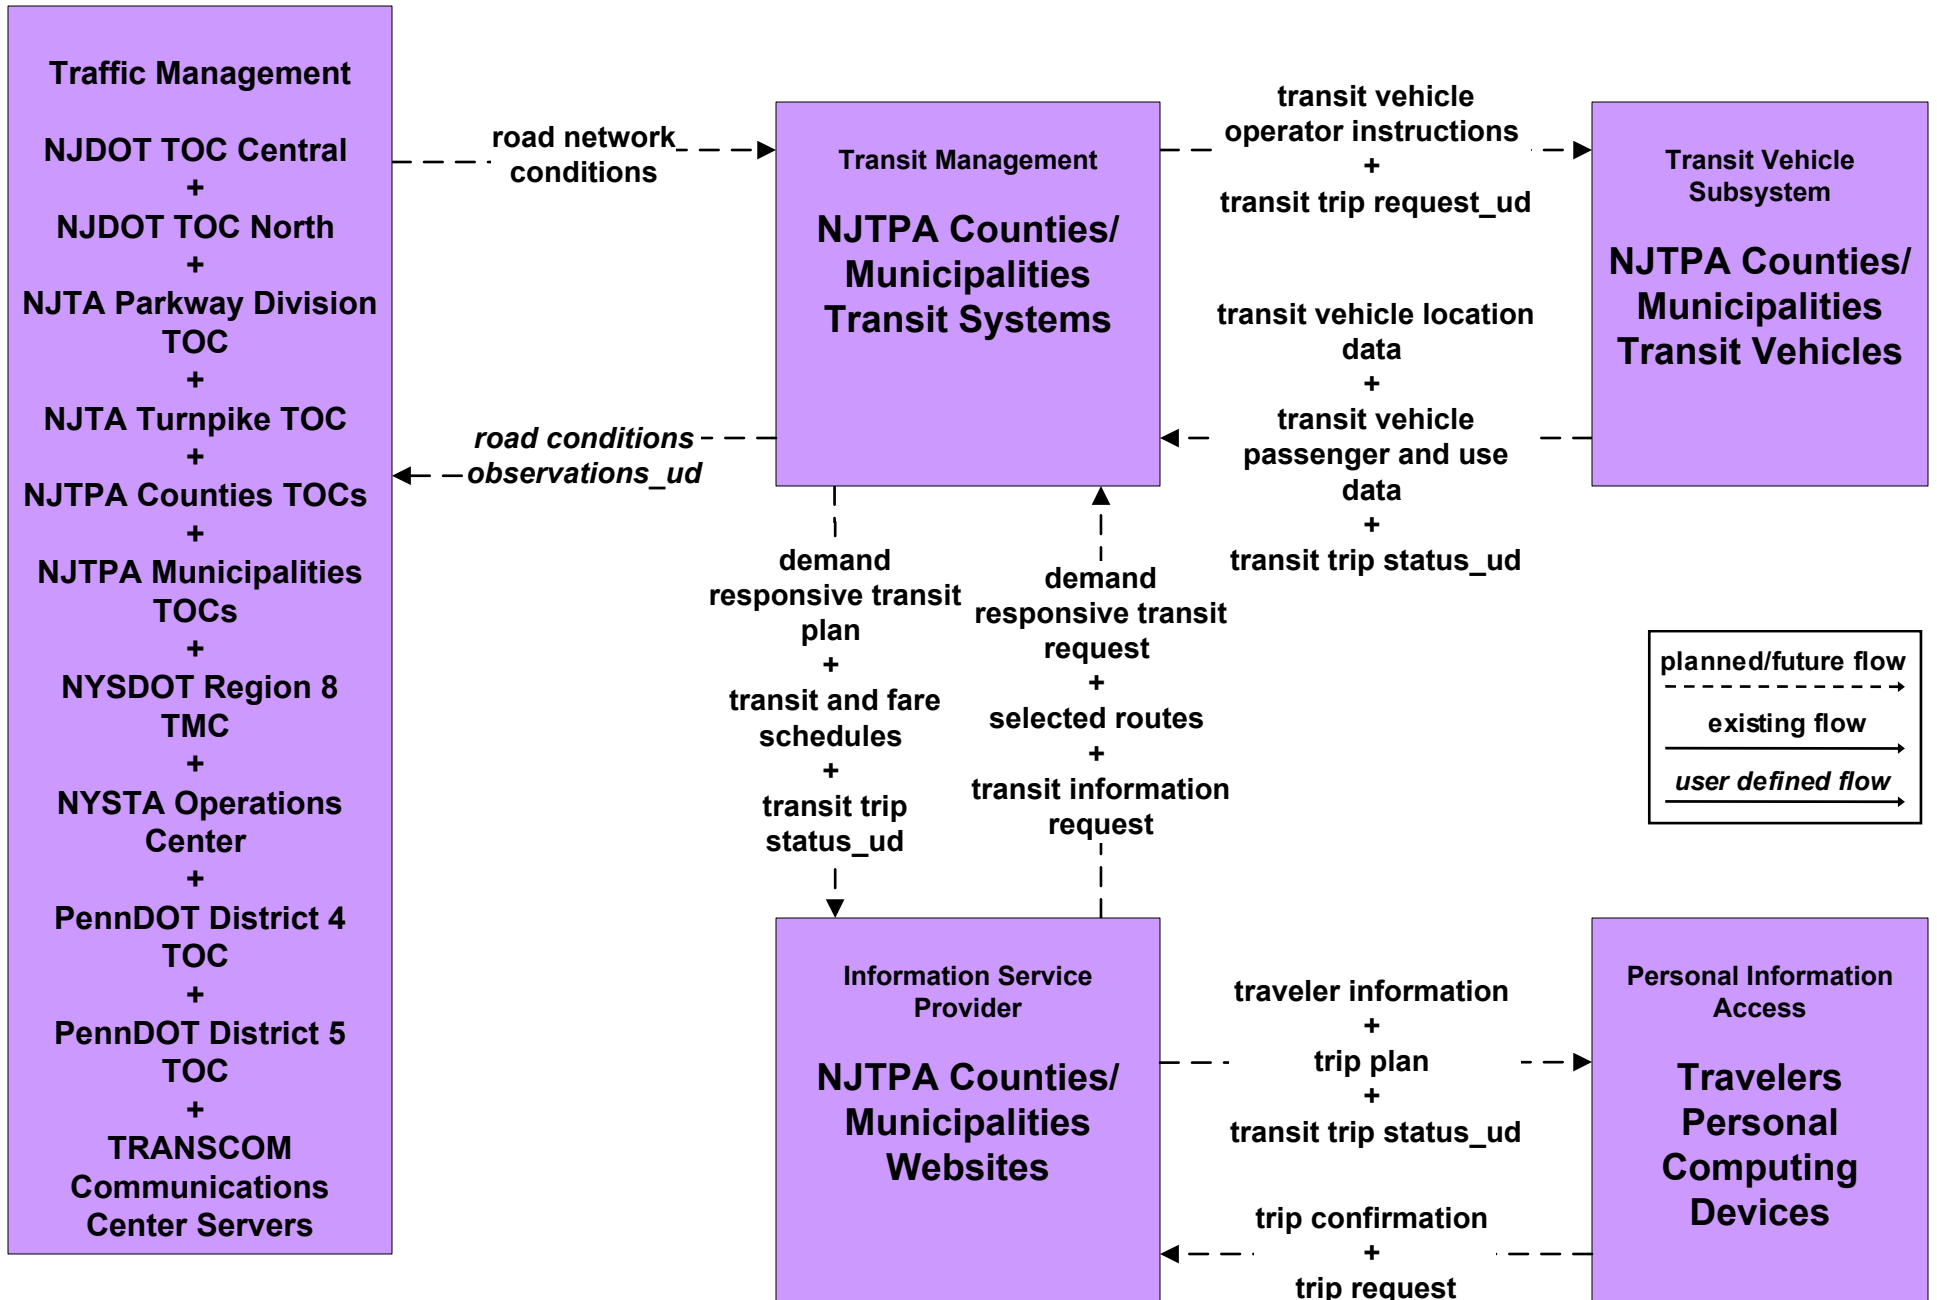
Traffic Management

NJDOT TOC Central
+
NJDOT TOC North
+
NJTA Parkway Division TOC
+
NJTA Turnpike TOC
+
NJTPA Counties TOCs
+
NJTPA Municipalities TOCs
+
NYSDOT Region 8 TMC
+
NYSTA Operations Center
+
PennDOT District 4 TOC
+
PennDOT District 5 TOC
+
TRANSCOM Communications Center Servers

road network conditions

road conditions observations_ud

Transit Management

NJTPA Counties/ Municipalities Transit Systems

transit vehicle operator instructions
+
transit trip request_ud

transit vehicle location data
+
transit vehicle passenger and use data
+
transit trip status_ud

Transit Vehicle Subsystem

NJTPA Counties/ Municipalities Transit Vehicles

demand responsive transit plan
+
transit and fare schedules
+
transit trip status_ud

demand responsive transit request
+
selected routes
+
transit information request

planned/future flow

existing flow

user defined flow

Information Service Provider

NJTPA Counties/ Municipalities Websites

traveler information
+
trip plan
+
transit trip status_ud

trip confirmation
+
trip request

Personal Information Access

Travelers Personal Computing Devices